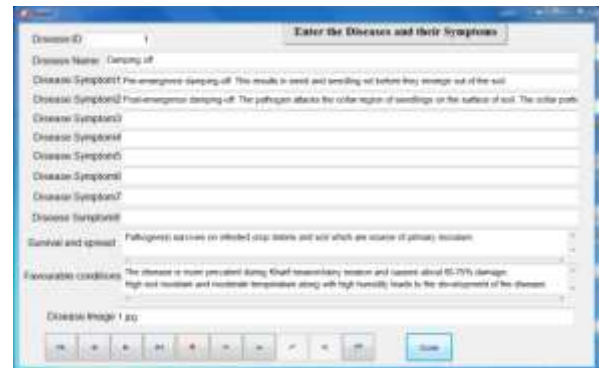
Enter the Diseases and their Symptoms

Disease ID 1

Disease Name Damping off

Disease Symptom1 Pre-emergence damping off: This results in seed and seedling rot before they emerge out of the soil

Disease Symptom2 Post-emergence damping off: The pathogen attacks the collar region of seedlings on the surface of soil. The collar portion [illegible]

Disease Symptom3

Disease Symptom4

Disease Symptom5

Disease Symptom6

Disease Symptom7

Disease Symptom8

Survival and spread Pathogen(s) survives on infected crop debris and soil which are source of primary inoculum

Favourable conditions The disease is more prevalent during Kharif season/rainy season and causes about 60-75% damage. High soil moisture and moderate temperature along with high humidity leads to the development of the disease.

Disease Image 1.jpg

Done